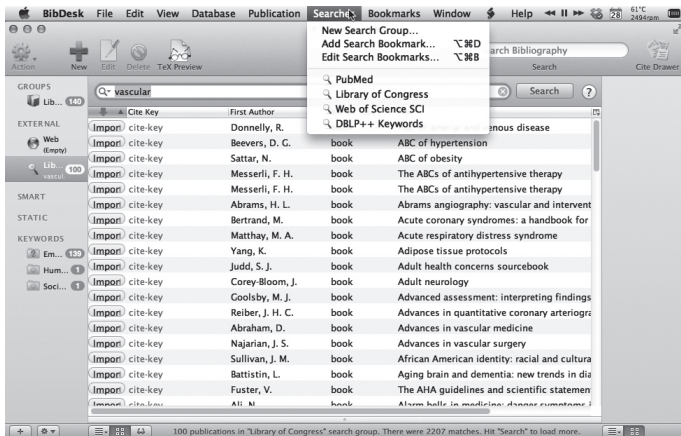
BibDesk File Edit View Database Publication Searches Bookmarks Window Help 28 61°C 2494rpm

New Search Group...
Add Search Bookmark... ⌥⌘D
Edit Search Bookmarks... ⌥⌘B
PubMed
Library of Congress
Web of Science SCI
DBLP++ Keywords

Action New Edit Delete TeX Preview Search Bibliography Search Cite Drawer

GROUPS
Lib... 140
EXTERNAL
Web (Empty)
Lib... vascul 100
SMART
STATIC
KEYWORDS
Em... 139
Hum... 1
Soci... 1

vascular Search ?

| | Cite Key | First Author | | |
|---|---|---|---|---|
| Import | cite-key | Donnelly, R. | | enous disease |
| Import | cite-key | Beevers, D. G. | book | ABC of hypertension |
| Import | cite-key | Sattar, N. | book | ABC of obesity |
| Import | cite-key | Messerli, F. H. | book | The ABCs of antihypertensive therapy |
| Import | cite-key | Messerli, F. H. | book | The ABCs of antihypertensive therapy |
| Import | cite-key | Abrams, H. L. | book | Abrams angiography: vascular and intervent |
| Import | cite-key | Bertrand, M. | book | Acute coronary syndromes: a handbook for |
| Import | cite-key | Matthay, M. A. | book | Acute respiratory distress syndrome |
| Import | cite-key | Yang, K. | book | Adipose tissue protocols |
| Import | cite-key | Judd, S. J. | book | Adult health concerns sourcebook |
| Import | cite-key | Corey-Bloom, J. | book | Adult neurology |
| Import | cite-key | Goolsby, M. J. | book | Advanced assessment: interpreting findings |
| Import | cite-key | Reiber, J. H. C. | book | Advances in quantitative coronary arteriogra |
| Import | cite-key | Abraham, D. | book | Advances in vascular medicine |
| Import | cite-key | Najarian, J. S. | book | Advances in vascular surgery |
| Import | cite-key | Sullivan, J. M. | book | African American identity: racial and cultura |
| Import | cite-key | Battistin, L. | book | Aging brain and dementia: new trends in dia |
| Import | cite-key | Fuster, V. | book | The AHA guidelines and scientific statemen |
| Import | cite-key | Ali, N. | book | Alarm bells in medicine: danger symptoms i |

100 publications in "Library of Congress" search group. There were 2207 matches. Hit "Search" to load more.